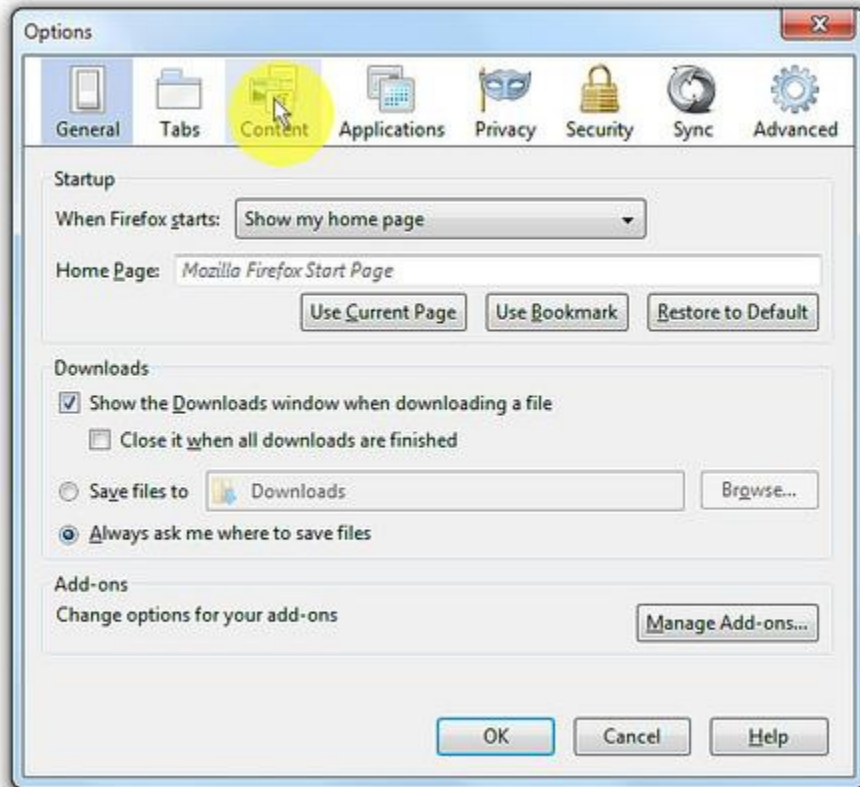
Options

General Tabs Content Applications Privacy Security Sync Advanced

Startup

When Firefox starts: Show my home page

Home Page: Mozilla Firefox Start Page

Use Current Page Use Bookmark Restore to Default

Downloads

Show the Downloads window when downloading a file

Close it when all downloads are finished

Save files to Downloads Browse...

Always ask me where to save files

Add-ons

Change options for your add-ons

Manage Add-ons...

OK Cancel Help